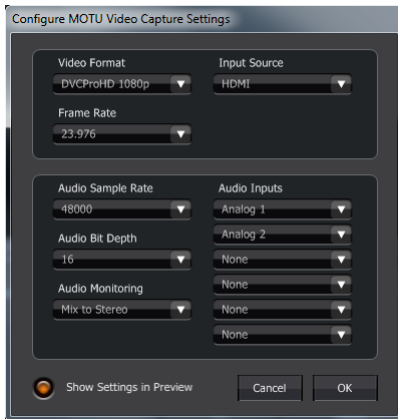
Configure MOTU Video Capture Settings

Video Format
DVCProHD 1080p

Input Source
HDMI

Frame Rate
23.976

Audio Sample Rate
48000

Audio Bit Depth
16

Audio Monitoring
Mix to Stereo

Audio Inputs
Analog 1
Analog 2
None
None
None
None

Show Settings in Preview

Cancel
OK